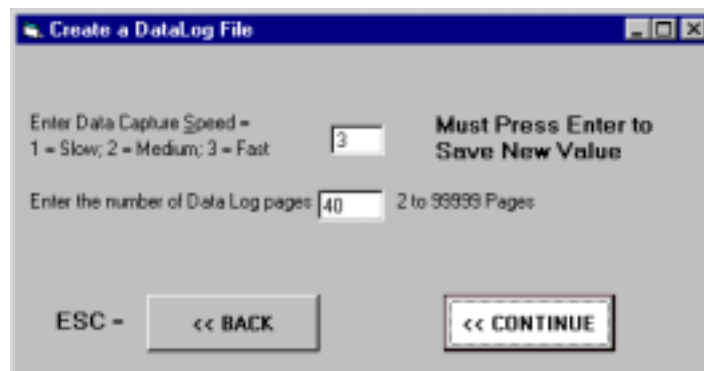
Create a DataLog File

Enter Data Capture Speed =
1 = Slow; 2 = Medium; 3 = Fast

3

Must Press Enter to Save New Value

Enter the number of Data Log pages 40 2 to 99999 Pages

ESC = << BACK

<< CONTINUE